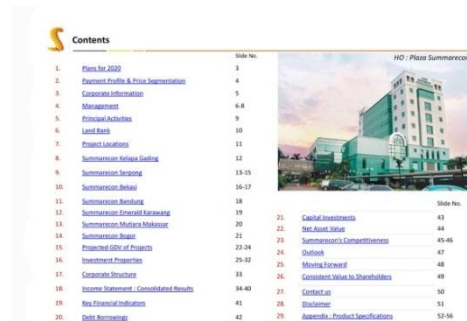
Contents

| | | Slide No. |
|---|---|---|
| 1. | Plans for 2020 | 3 |
| 2. | Payment Profile & Price Segmentation | 4 |
| 3. | Corporate Information | 5 |
| 4. | Management | 6-8 |
| 5. | Principal Activities | 9 |
| 6. | Land Bank | 10 |
| 7. | Project Locations | 11 |
| 8. | Summarecon Kelapa Gading | 12 |
| 9. | Summarecon Serpong | 13-15 |
| 10. | Summarecon Bekasi | 16-17 |
| 11. | Summarecon Bandung | 18 |
| 12. | Summarecon Emerald Karawang | 19 |
| 13. | Summarecon Mutiara Makassar | 20 |
| 14. | Summarecon Bogor | 21 |
| 15. | Projected GDV of Projects | 22-24 |
| 16. | Investment Properties | 25-32 |
| 17. | Corporate Structure | 33 |
| 18. | Income Statement : Consolidated Results | 34-40 |
| 19. | Key Financial Indicators | 41 |
| 20. | Debt Borrowings | 42 |

HO : Plaza Summareco

| | | Slide No. |
|---|---|---|
| 21. | Capital Investments | 43 |
| 22. | Net Asset Value | 44 |
| 23. | Summarecon's Competitiveness | 45-46 |
| 24. | Outlook | 47 |
| 25. | Moving Forward | 48 |
| 26. | Consistent Value to Shareholders | 49 |
| 27. | Contact us | 50 |
| 28. | Disclaimer | 51 |
| 29. | Appendix : Product Specifications | 52-56 |